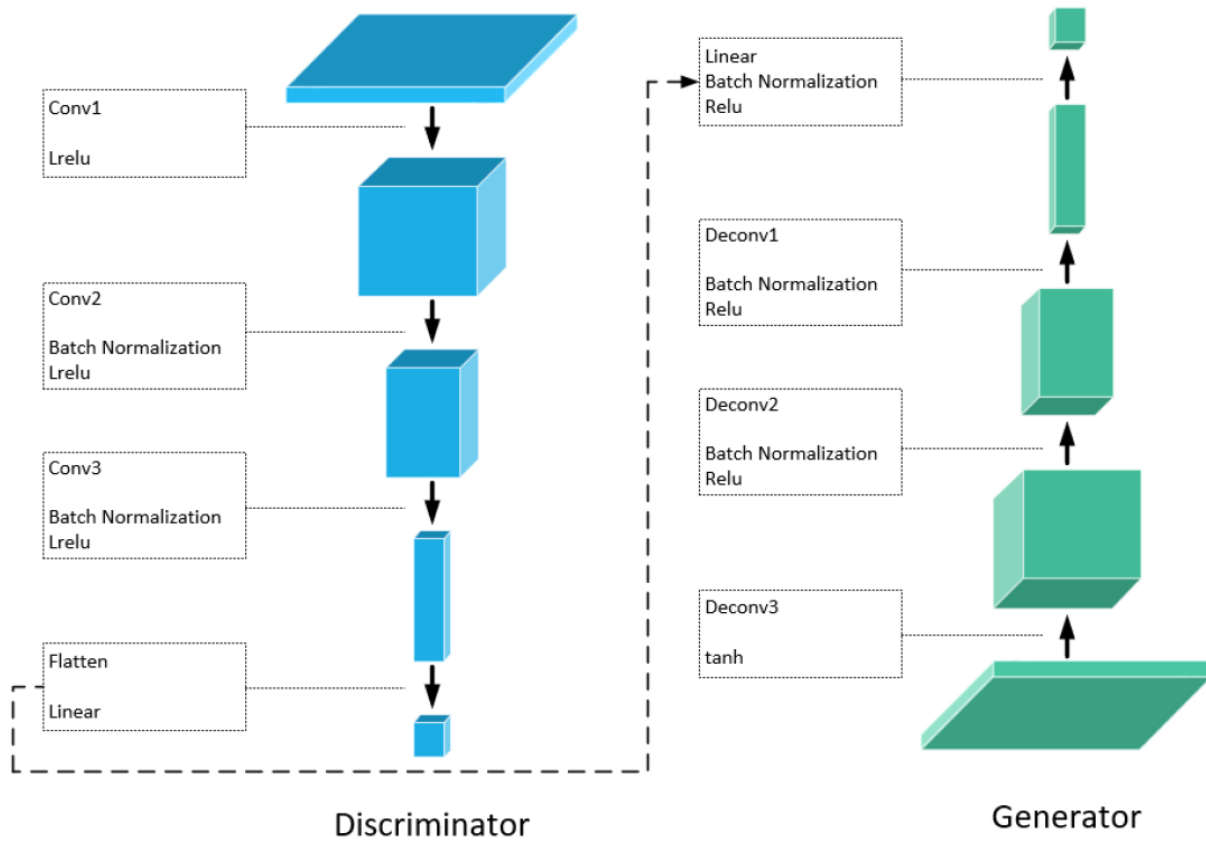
Conv1

Lrelu

Conv2

Batch Normalization
Lrelu

Conv3

Batch Normalization
Lrelu

Flatten

Linear

Discriminator

Linear
Batch Normalization
Relu

Deconv1

Batch Normalization
Relu

Deconv2

Batch Normalization
Relu

Deconv3

tanh

Generator